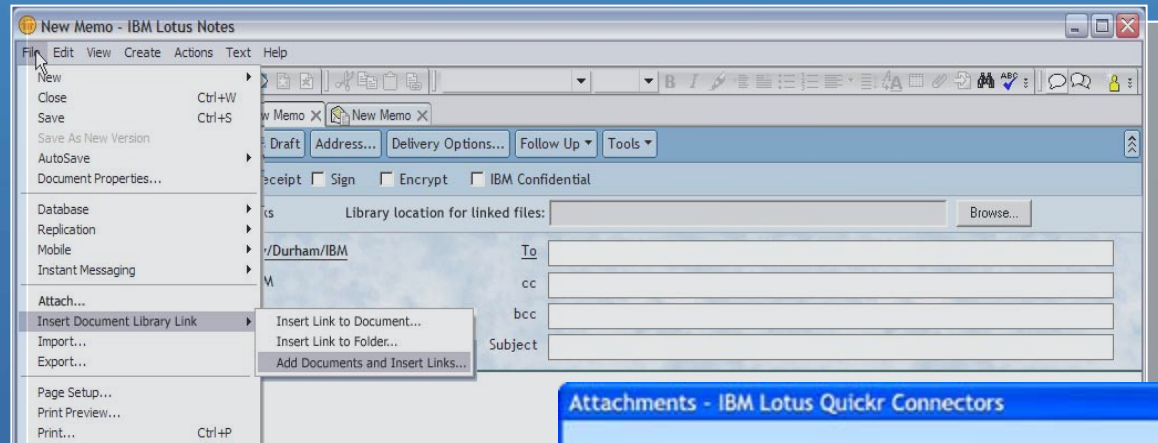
New Memo - IBM Lotus Notes

File Edit View Create Actions Text Help

New
Close Ctrl+W
Save Ctrl+S
Save As New Version
AutoSave
Document Properties...

Database
Replication
Mobile
Instant Messaging

Attach...
Insert Document Library Link
Import...
Export...

Page Setup...
Print Preview...
Print... Ctrl+P

Insert Link to Document...
Insert Link to Folder...
Add Documents and Insert Links...

w Memo × New Memo ×

Draft Address... Delivery Options... Follow Up ▾ Tools ▾

eceipt Sign Encrypt IBM Confidential

ks Library location for linked files: Browse...

/Durham/IBM To
M cc
bcc
Subject

Attachments - IBM Lotus Quickr Connectors